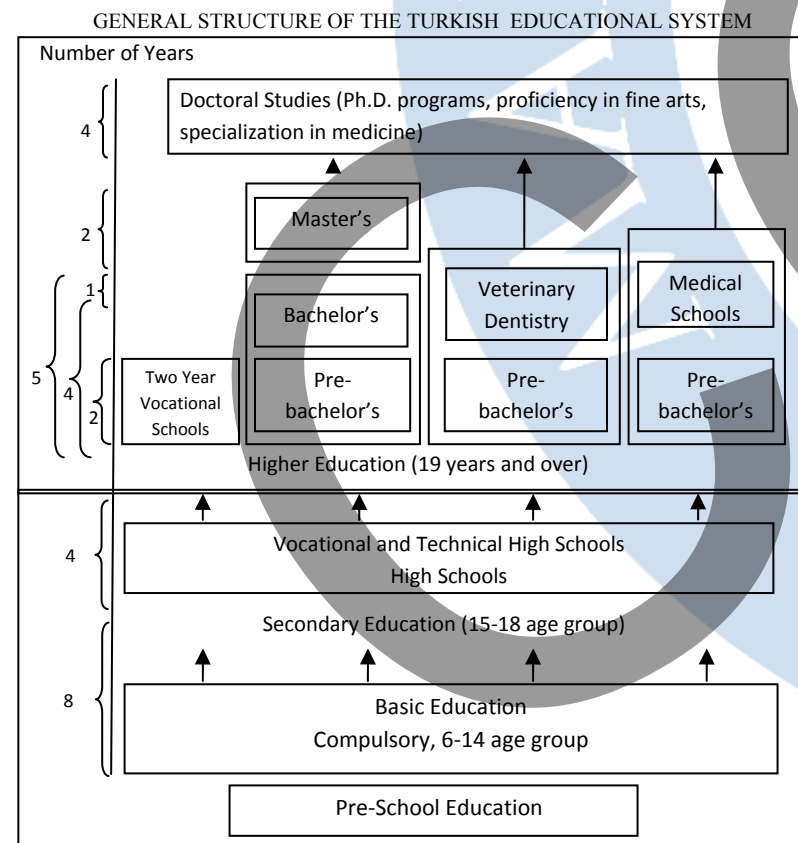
GENERAL STRUCTURE OF THE TURKISH EDUCATIONAL SYSTEM

Number of Years

4

Doctoral Studies (Ph.D. programs, proficiency in fine arts, specialization in medicine)

2

Master's

1

5

4

2

Bachelor's

Veterinary Dentistry

Medical Schools

Two Year Vocational Schools

Prebachelor's

Prebachelor's

Prebachelor's

Higher Education (19 years and over)

4

Vocational and Technical High Schools
High Schools

Secondary Education (15-18 age group)

8

Basic Education
Compulsory, 6-14 age group

Pre-School Education